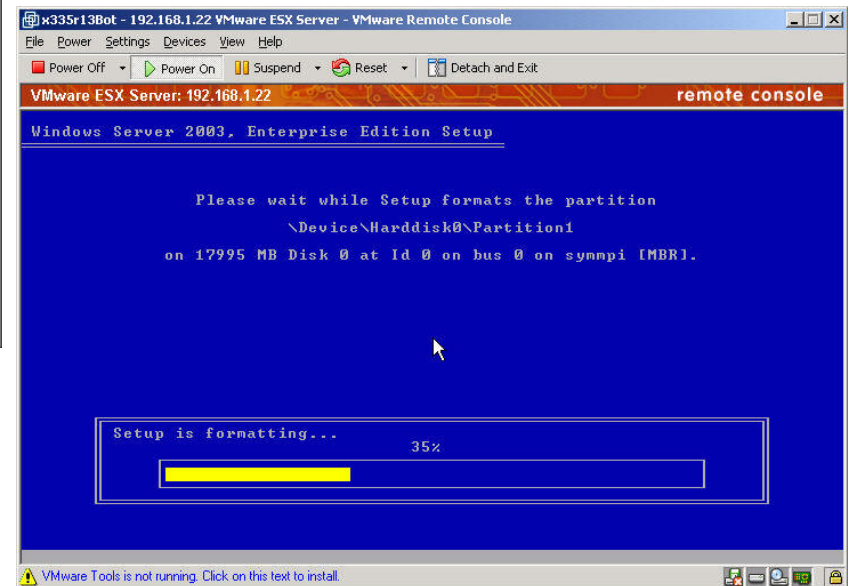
x335r13Bot - 192.168.1.22 VMware ESX Server - VMware Remote Console

File Power Settings Devices View Help

Power Off Power On Suspend Reset Detach and Exit

VMware ESX Server: 192.168.1.22 remote console

Windows Server 2003, Enterprise Edition Setup

Please wait while Setup formats the partition

\Device\Harddisk0\Partition1

on 17995 MB Disk 0 at Id 0 on bus 0 on symmpi [MBR].

Setup is formatting...

35%

VMware Tools is not running. Click on this text to install.